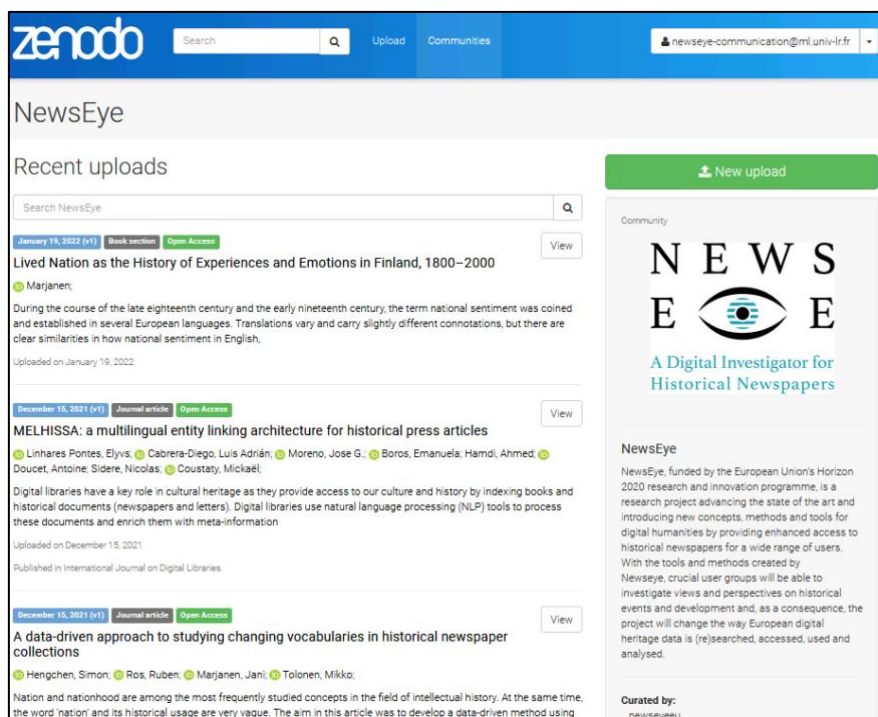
zenodo Search Upload Communities newseye-communication@ml.univ-lr.fr

NewsEye

Recent uploads

Search NewsEye

January 19, 2022 (v1) Book section Open Access View

Lived Nation as the History of Experiences and Emotions in Finland, 1800–2000

Marjanen;

During the course of the late eighteenth century and the early nineteenth century, the term national sentiment was coined and established in several European languages. Translations vary and carry slightly different connotations, but there are clear similarities in how national sentiment in English,

Uploaded on January 19, 2022

December 15, 2021 (v1) Journal article Open Access View

MELHISSA: a multilingual entity linking architecture for historical press articles

Linhares Pontes, Elvys; Cabrera-Diego, Luis Adrián; Moreno, Jose G.; Boros, Emanuela; Hamdi, Ahmed; Doucet, Antoine; Sidere, Nicolas; Coustaty, Mickaël;

Digital libraries have a key role in cultural heritage as they provide access to our culture and history by indexing books and historical documents (newspapers and letters). Digital libraries use natural language processing (NLP) tools to process these documents and enrich them with meta-information

Uploaded on December 15, 2021

Published in International Journal on Digital Libraries.

December 15, 2021 (v1) Journal article Open Access View

A data-driven approach to studying changing vocabularies in historical newspaper collections

Hengchen, Simon; Ros, Ruben; Marjanen, Jani; Tolonen, Mikko;

Nation and nationhood are among the most frequently studied concepts in the field of intellectual history. At the same time, the word 'nation' and its historical usage are very vague. The aim in this article was to develop a data-driven method using

New upload

Community

N E W S
E E
A Digital Investigator for Historical Newspapers

NewsEye

NewsEye, funded by the European Union's Horizon 2020 research and innovation programme, is a research project advancing the state of the art and introducing new concepts, methods and tools for digital humanities by providing enhanced access to historical newspapers for a wide range of users. With the tools and methods created by Newseye, crucial user groups will be able to investigate views and perspectives on historical events and development and, as a consequence, the project will change the way European digital heritage data is (re)searched, accessed, used and analysed.

Curated by:
newseyeeu